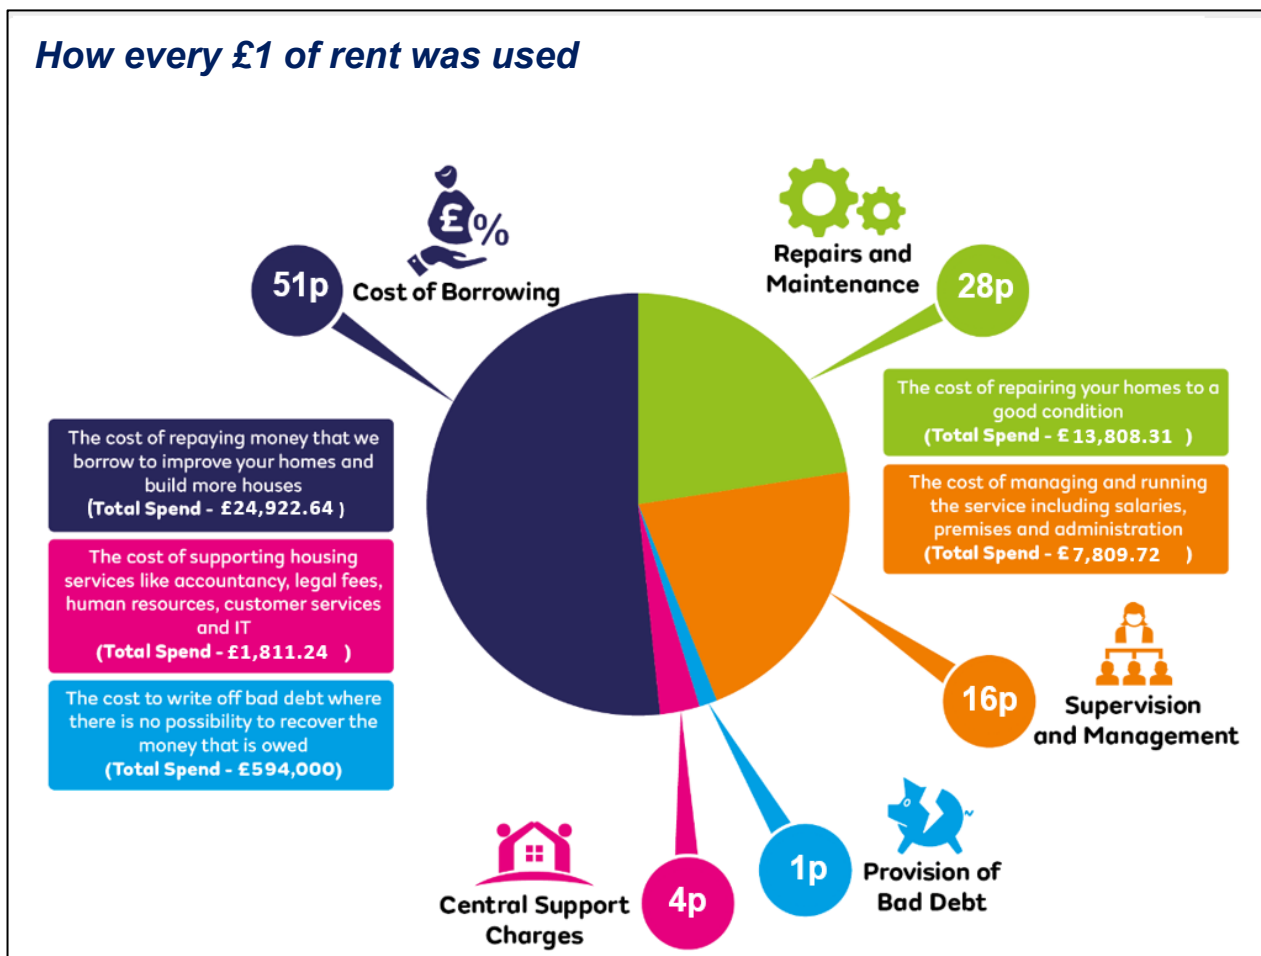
How every £1 of rent was used

£%

51p Cost of Borrowing

Repairs and Maintenance 28p

The cost of repaying money that we borrow to improve your homes and build more houses (Total Spend - £24,922.64 )

The cost of repairing your homes to a good condition (Total Spend - £13,808.31 )

The cost of managing and running the service including salaries, premises and administration (Total Spend - £7,809.72 )

The cost of supporting housing services like accountancy, legal fees, human resources, customer services and IT (Total Spend - £1,811.24 )

The cost to write off bad debt where there is no possibility to recover the money that is owed (Total Spend - £594,000)

16p Supervision and Management

Central Support Charges 4p

1p Provision of Bad Debt